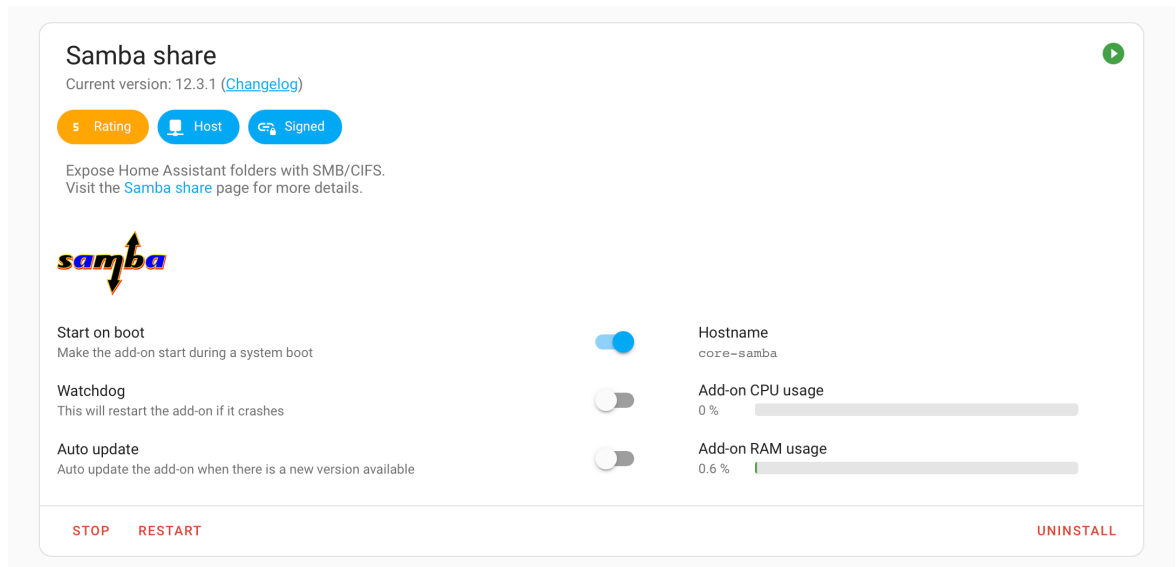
Samba share

Current version: 12.3.1 (Changelog)

5 Rating Host Signed

Expose Home Assistant folders with SMB/CIFS.
Visit the Samba share page for more details.

samba

Start on boot
Make the add-on start during a system boot

Hostname
core-samba

Watchdog
This will restart the add-on if it crashes

Add-on CPU usage
0 %

Auto update
Auto update the add-on when there is a new version available

Add-on RAM usage
0.6 %

STOP RESTART UNINSTALL